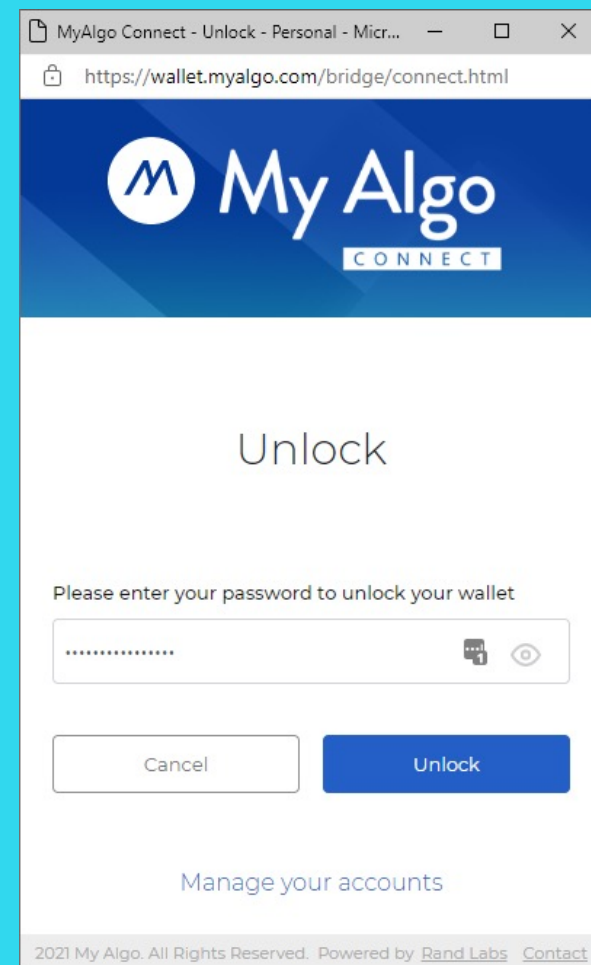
MyAlgo Connect - Unlock - Personal - Micr...

https://wallet.myalgo.com/bridge/connect.html

My Algo
CONNECT

Unlock

Please enter your password to unlock your wallet

•••••••••••••••••

Cancel

Unlock

Manage your accounts

2021 My Algo. All Rights Reserved. Powered by Rand Labs Contact